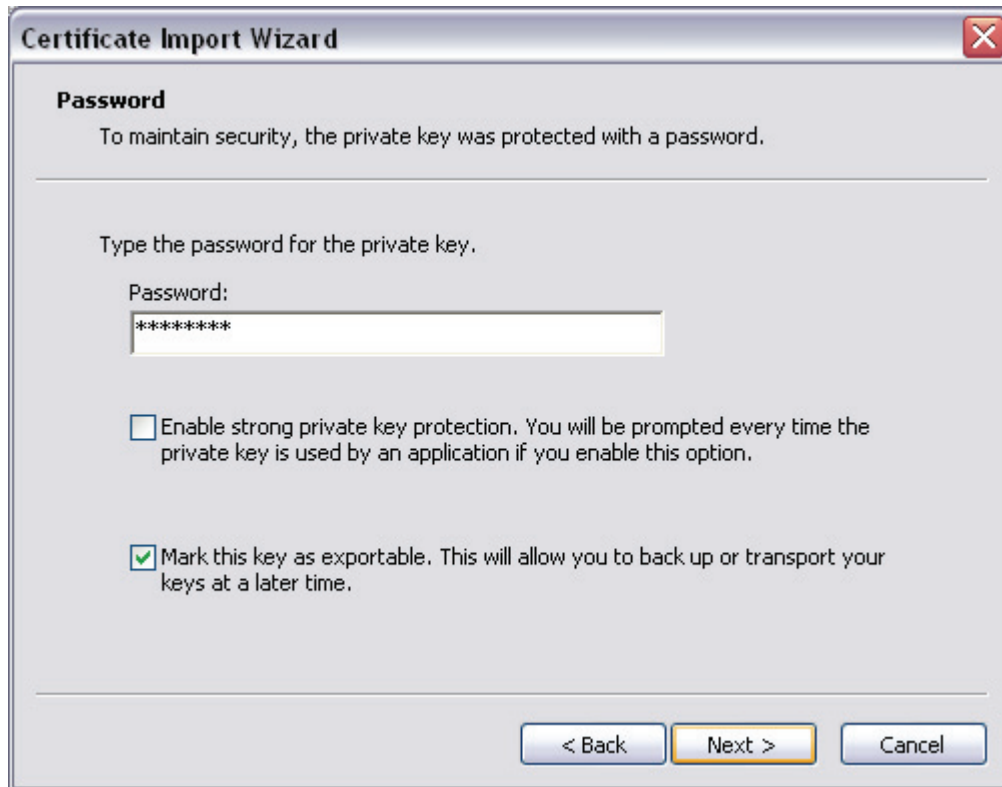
Certificate Import Wizard

Password

To maintain security, the private key was protected with a password.

Type the password for the private key.

Password:

********

Enable strong private key protection. You will be prompted every time the private key is used by an application if you enable this option.

Mark this key as exportable. This will allow you to back up or transport your keys at a later time.

< Back

Next >

Cancel